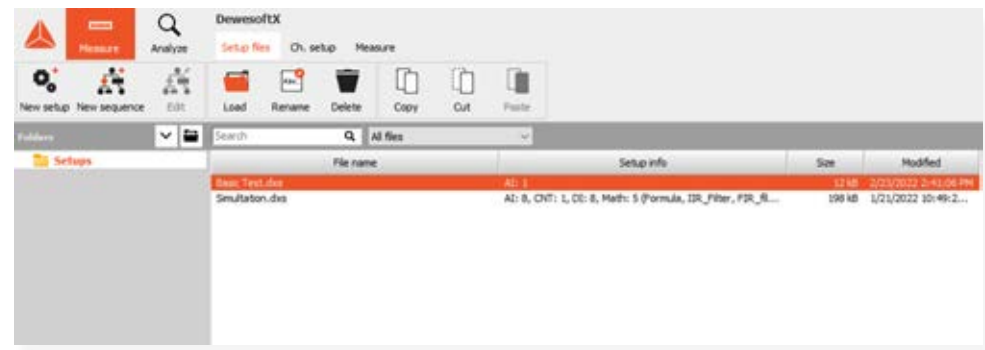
Measure Analyze

DewesoftX

Setup files Ch. setup Measure

New setup New sequence Edit Load Rename Delete Copy Cut Paste

Folders

Search All files

Setups

| File name | Setup info | Size | Modified |
|---|---|---|---|
| Basic Test.dxs | AI: 1 | 12 kB | 2/23/2022 2:41:06 PM |
| Simulation.dxs | AI: 8, CNT: 1, DI: 8, Math: 5 (Formula, IIR_Filter, FIR_fil... | 198 kB | 1/21/2022 10:49:2... |